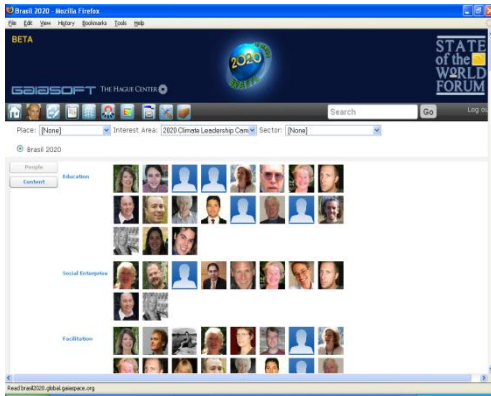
Brasil 2020 - Mozilla Firefox

File Edit View History Bookmarks Tools Help

BETA

GAIASOFT THE HAGUE CENTER

2020

STATE of the WORLD FORUM

Search Go Log ou

Place: [None] Interest Area: 2020 Climate Leadership Cam Sector: [None]

Brasil 2020

People

Content

Education

Social Enterprise

Facilitation

Read brasil2020.global.gaiaspace.org